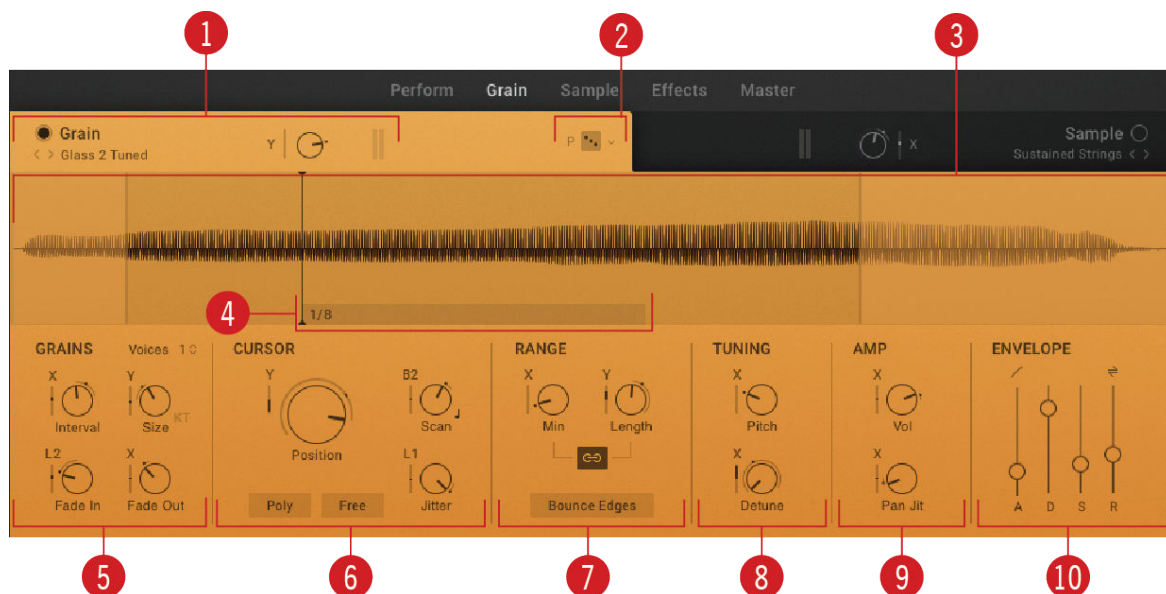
1
2
3

Perform Grain Sample Effects Master

Grain
Glass 2 Tuned
Y
P

X
Sample
Sustained Strings

4
1/8

GRAINS Voices 1
X
Interval
Y
Size
KT
L2
Fade In
X
Fade Out

CURSOR
Y
Position
B2
Scan
L1
Jitter
Poly
Free

RANGE
X
Min
Y
Length
Bounce Edges

TUNING
X
Pitch
X
Detune

AMP
X
Vol
X
Pan Jit

ENVELOPE
A
D
S
R

5
6
7
8
9
10